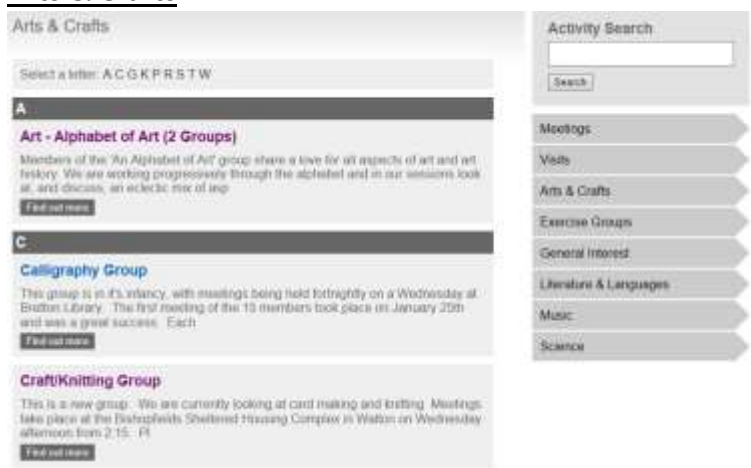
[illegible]

Arts & Crafts

Select a letter: A C G K P R S T W

A

Art - Alphabet of Art (2 Groups)

Members of the 'An Alphabet of Art' group share a love for all aspects of art and art history. We are working progressively through the alphabet and in our sessions look at, and discuss, an eclectic mix of inp

Find out more

C

Calligraphy Group

This group is in it's infancy, with meetings being held fortnightly on a Wednesday at Bretton Library. The first meeting of the 10 members took place on January 20th and was a great success. Each

Find out more

Craft/Knitting Group

This is a new group. We are currently looking at card making and knitting. Meetings take place at the Bishopfields Sheltered Housing Complex in Walton on Wednesday afternoon from 2.15. Pl

Find out more

Activity Search

Search

Meetings

Visits

Arts & Crafts

Exercise Groups

General Interest

Literature & Languages

Music

Science